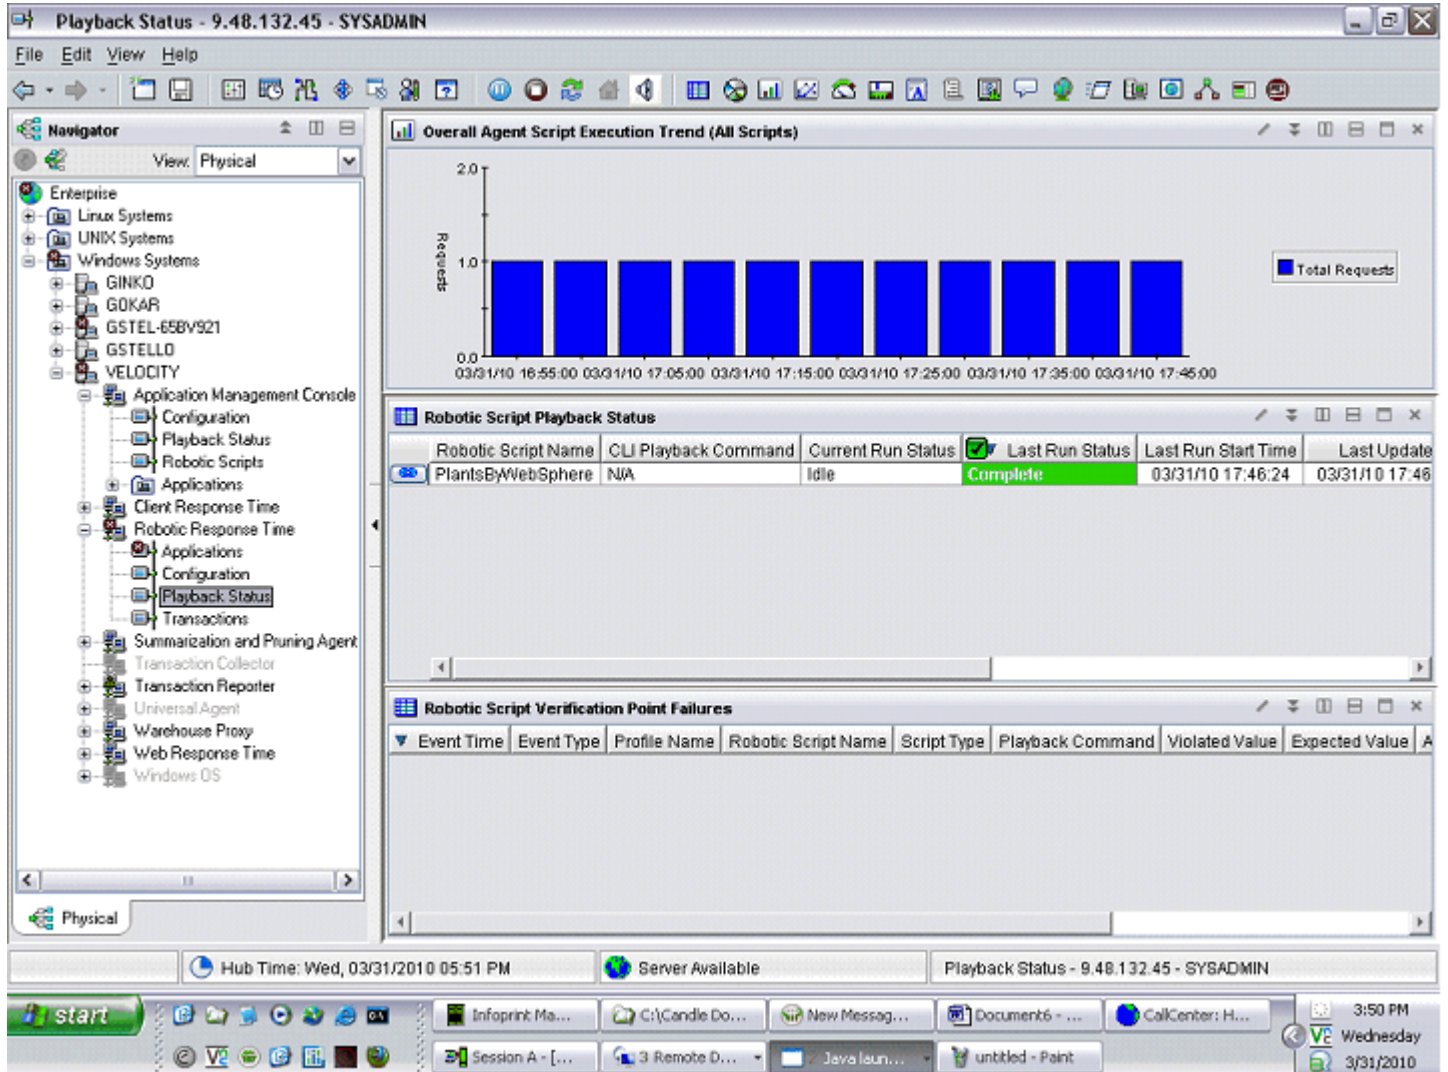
Playback Status - 9.48.132.45 - SYSADMIN

File Edit View Help

Navigator

View: Physical

Enterprise
Linux Systems
UNIX Systems
Windows Systems
GINKO
GOKAR
GSTEL-65BV921
GSTELLO
VELOCITY
Application Management Console
Configuration
Playback Status
Robotic Scripts
Applications
Client Response Time
Robotic Response Time
Applications
Configuration
Playback Status
Transactions
Summarization and Pruning Agent
Transaction Collector
Transaction Reporter
Universal Agent
Warehouse Proxy
Web Response Time
Windows OS

Physical

Overall Agent Script Execution Trend (All Scripts)

2.0
1.0
0.0
Requests
03/31/10 16:55:00 03/31/10 17:05:00 03/31/10 17:15:00 03/31/10 17:25:00 03/31/10 17:35:00 03/31/10 17:45:00

Total Requests

Robotic Script Playback Status

| | Robotic Script Name | CLI Playback Command | Current Run Status | Last Run Status | Last Run Start Time | Last Update |
|---|---|---|---|---|---|---|
| | PlantsByWebSphere | N/A | Idle | Complete | 03/31/10 17:46:24 | 03/31/10 17:46 |

Robotic Script Verification Point Failures

| Event Time | Event Type | Profile Name | Robotic Script Name | Script Type | Playback Command | Violated Value | Expected Value | A |
|---|---|---|---|---|---|---|---|---|

Hub Time: Wed, 03/31/2010 05:51 PM
Server Available
Playback Status - 9.48.132.45 - SYSADMIN

start
Infoprint Ma...
C:\Candle Do...
New Messag...
Document6 - ...
CallCenter: H...
Session A - [...
3 Remote D...
Java laun...
untitled - Paint
3:50 PM
Wednesday
3/31/2010